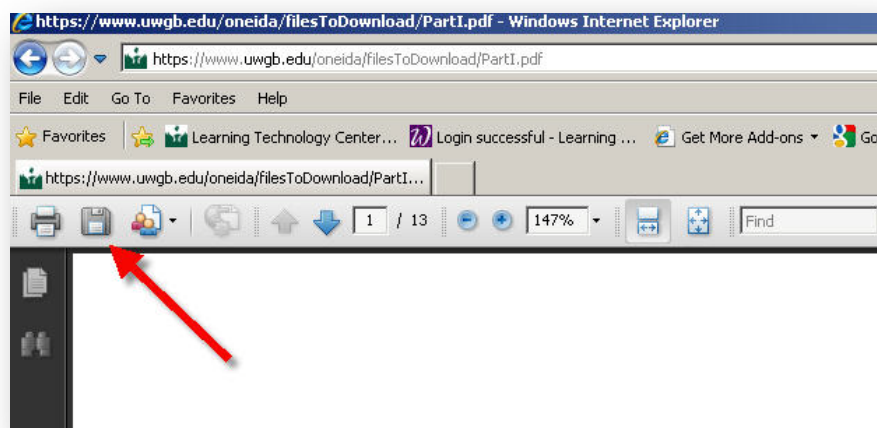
https://www.uwgb.edu/oneida/filesToDownload/PartI.pdf - Windows Internet Explorer

https://www.uwgb.edu/oneida/filesToDownload/PartI.pdf

File Edit Go To Favorites Help

Favorites Learning Technology Center... Login successful - Learning ... Get More Add-ons Go

https://www.uwgb.edu/oneida/filesToDownload/PartI...

1 / 13 147% Find